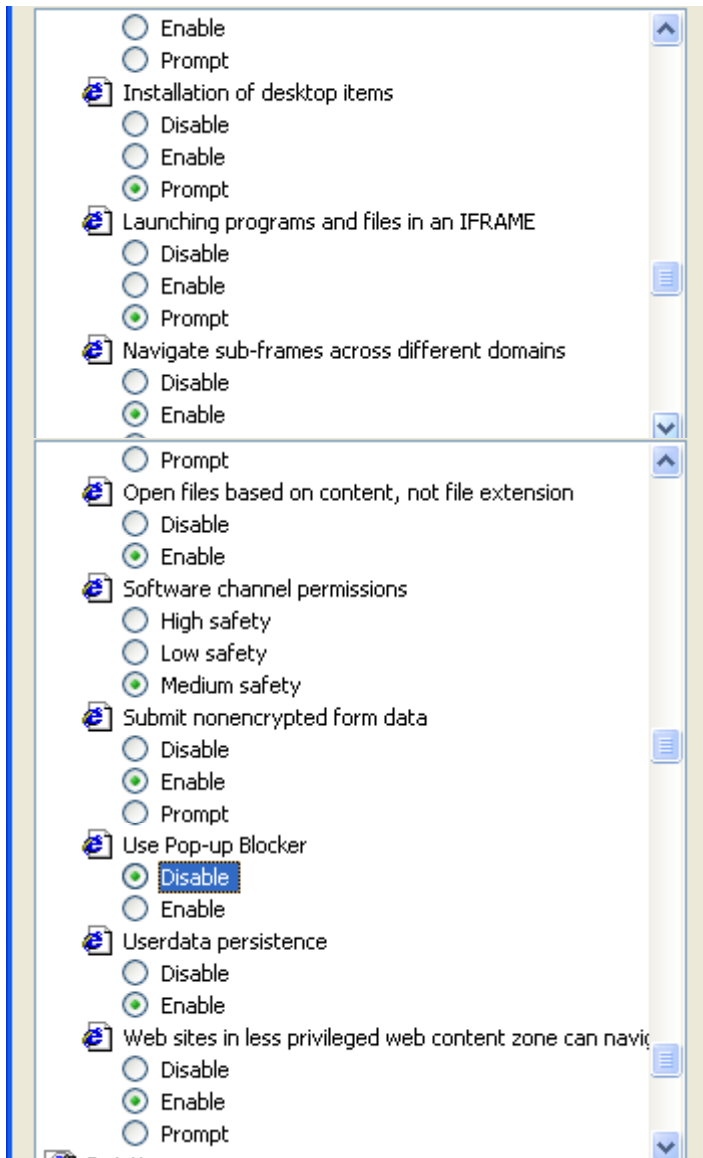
Enable
Prompt
Installation of desktop items
Disable
Enable
Prompt
Launching programs and files in an IFRAME
Disable
Enable
Prompt
Navigate sub-frames across different domains
Disable
Enable

Prompt
Open files based on content, not file extension
Disable
Enable
Software channel permissions
High safety
Low safety
Medium safety
Submit nonencrypted form data
Disable
Enable
Prompt
Use Pop-up Blocker
Disable
Enable
Userdata persistence
Disable
Enable
Web sites in less privileged web content zone can navi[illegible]
Disable
Enable
Prompt